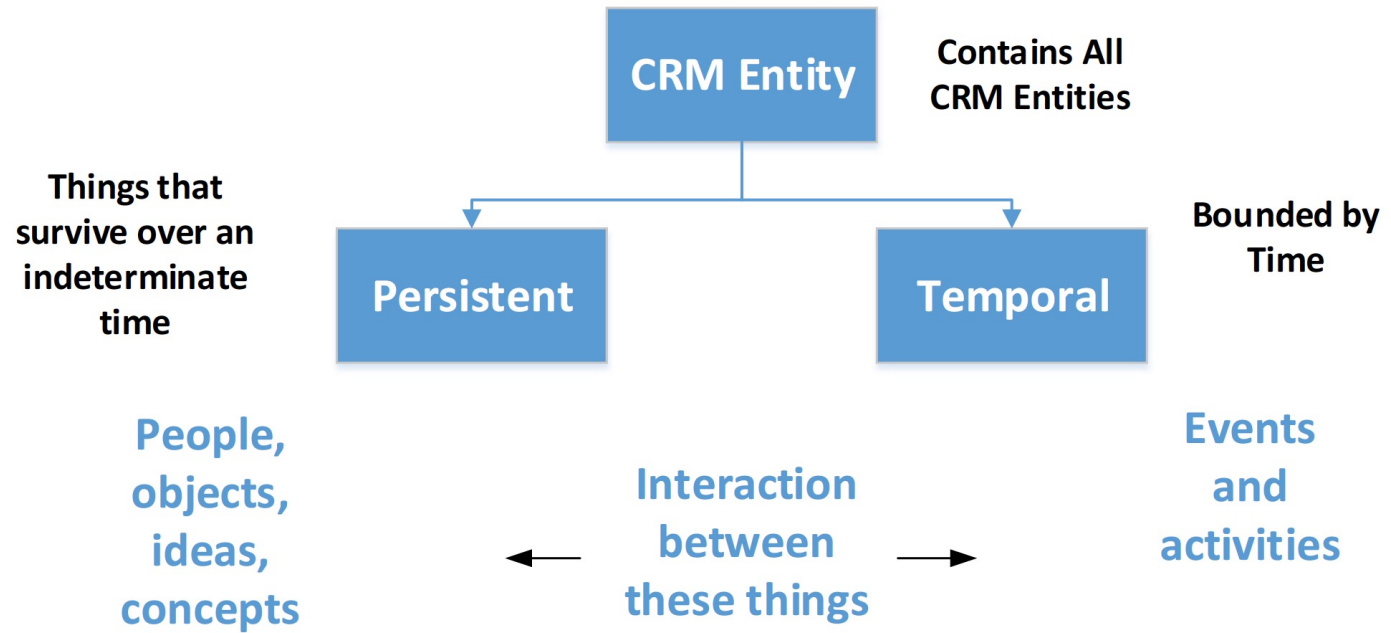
CRM Entity

Contains All CRM Entities

Things that survive over an indeterminate time

Persistent

Temporal

Bounded by Time

People, objects, ideas, concepts

Interaction between these things

Events and activities